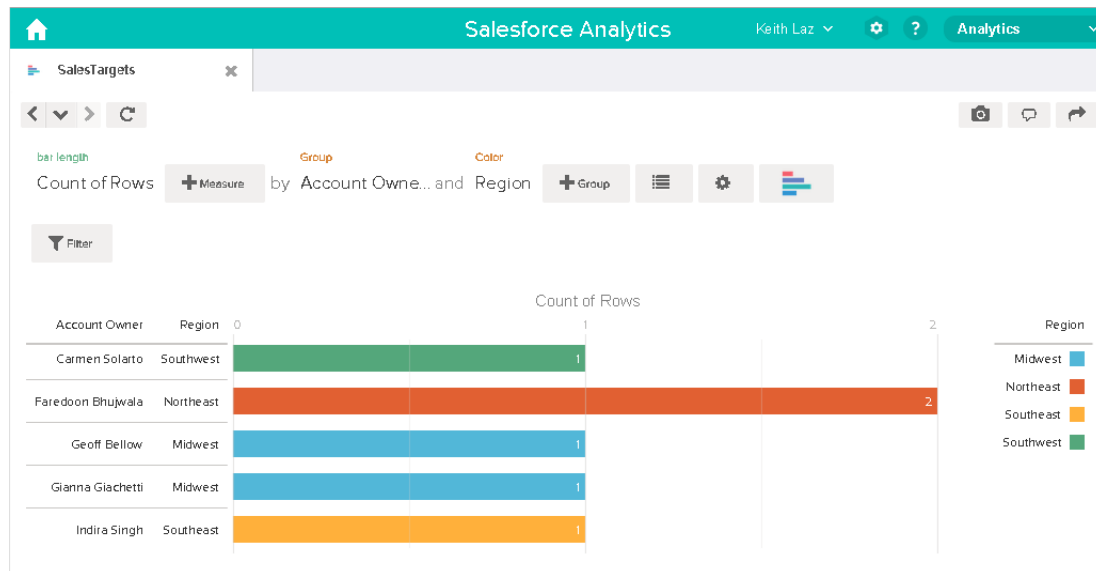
Salesforce Analytics Keith Laz ? Analytics

SalesTargets

bar length
Count of Rows

Measure

by

Group
Account Owne...

and

Color
Region

Group

Filter

Count of Rows

| Account Owner | Region | |
|---|---|---|
| Carmen Solarto | Southwest | 1 |
| Faredoon Bhujwala | Northeast | 2 |
| Geoff Bellow | Midwest | 1 |
| Gianna Giachetti | Midwest | 1 |
| Indira Singh | Southeast | 1 |

0 1 2

Region
Midwest
Northeast
Southeast
Southwest